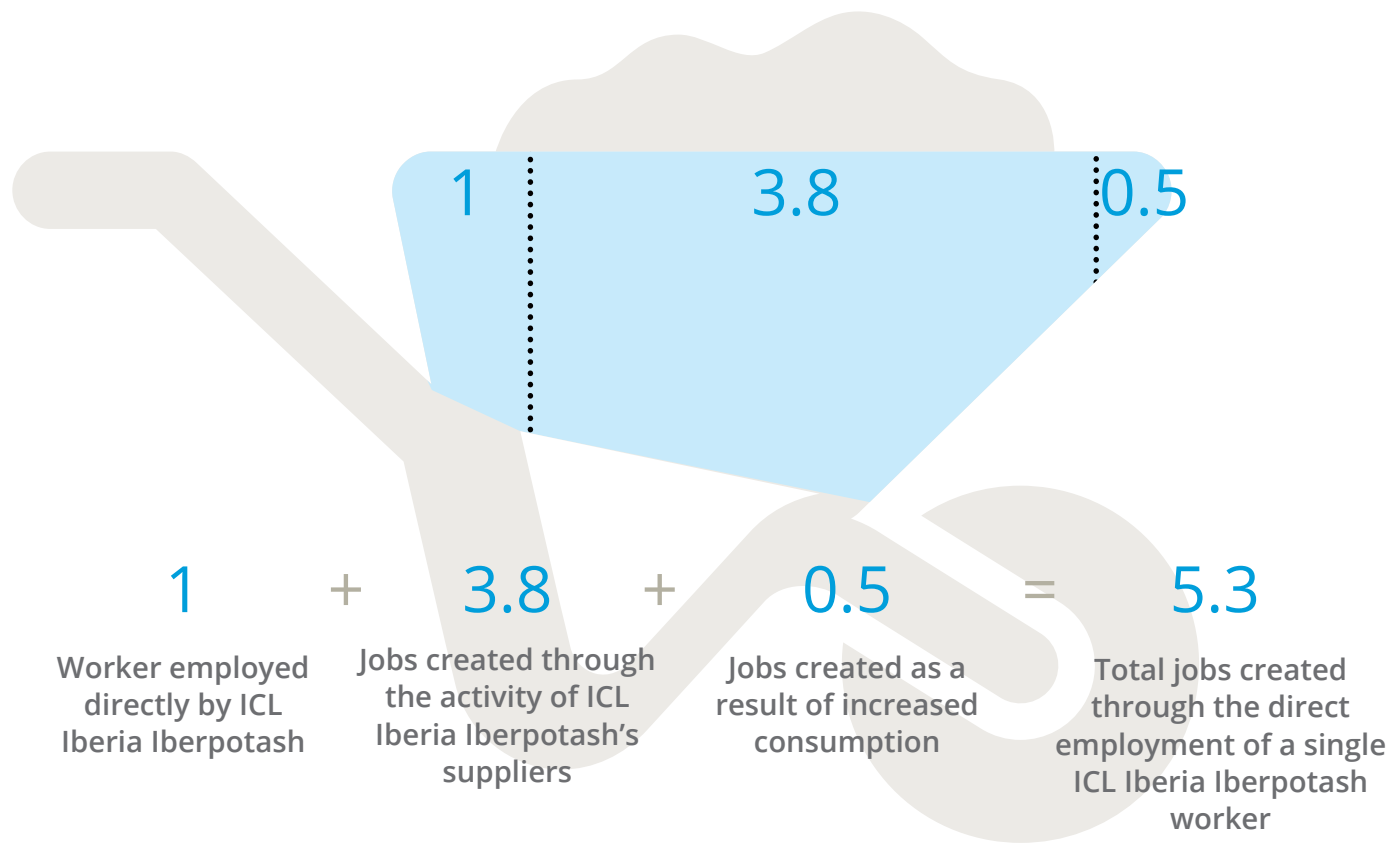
1 3.8 0.5

1 + 3.8 + 0.5 = 5.3

Worker employed directly by ICL Iberia Iberpotash

Jobs created through the activity of ICL Iberia Iberpotash's suppliers

Jobs created as a result of increased consumption

Total jobs created through the direct employment of a single ICL Iberia Iberpotash worker